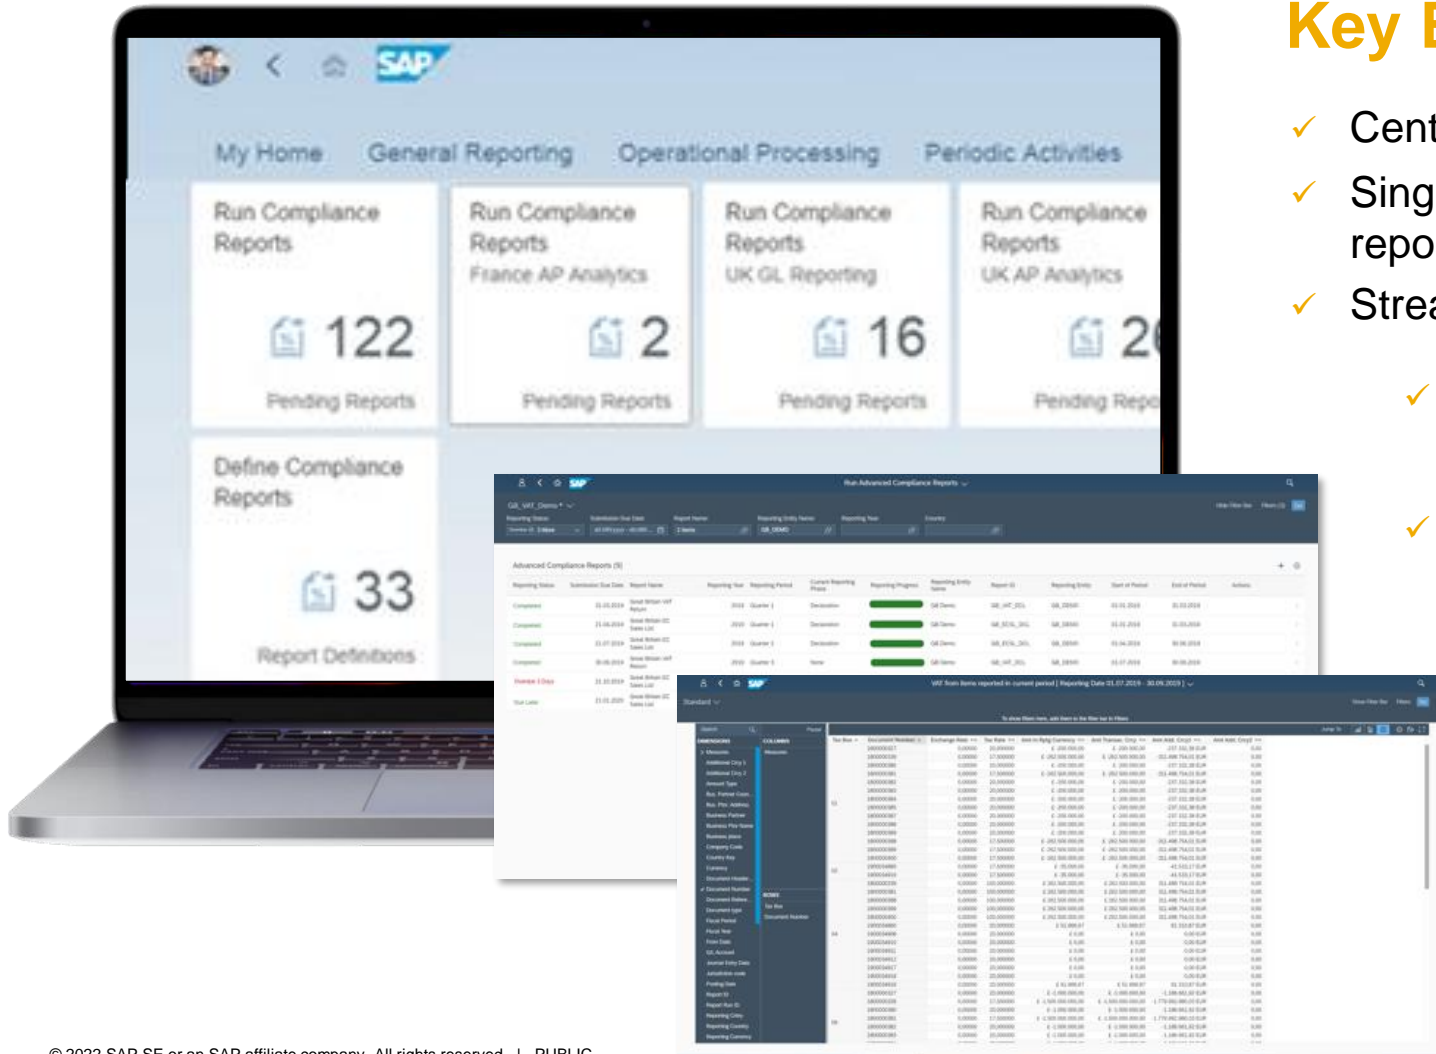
Key B

✓ Cent

✓ Sing repo

✓ Strea

✓

✓

SAP

My Home General Reporting Operational Processing Periodic Activities

Run Compliance Reports
122
Pending Reports

Run Compliance Reports
France AP Analytics
2
Pending Reports

Run Compliance Reports
UK GL Reporting
16
Pending Reports

Run Compliance Reports
UK AP Analytics
2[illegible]
Pending Rep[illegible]

Define Compliance Reports
33
Report Definitions

Run Advanced Compliance Reports

Advanced Compliance Reports (9)

VAT from Items reported in current period | Reporting Date 01.07.2019 - 30.09.2019 |

© 2022 SAP SE or an SAP affiliate company. All rights reserved. | PUBLIC